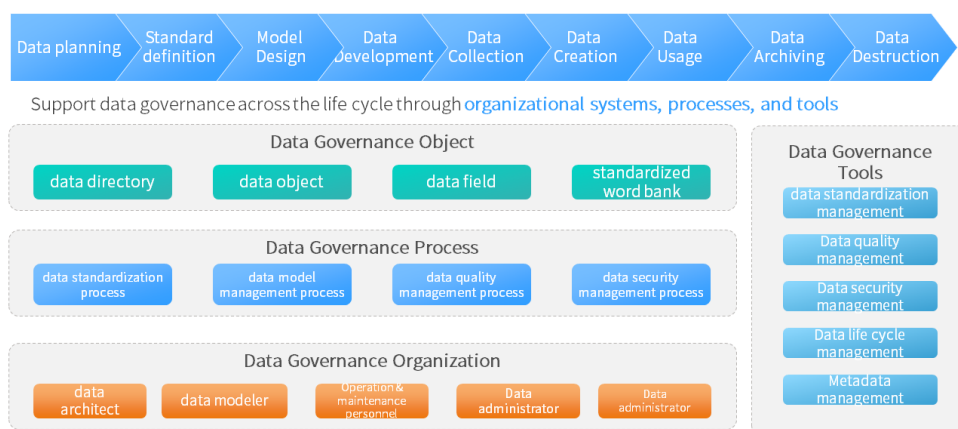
Data planning
Standard definition
Model Design
Data Development
Data Collection
Data Creation
Data Usage
Data Archiving
Data Destruction

Support data governance across the life cycle through organizational systems, processes, and tools

Data Governance Object

data directory
data object
data field
standardized word bank

Data Governance Process

data standardization process
data model management process
data quality management process
data security management process

Data Governance Organization

data architect
data modeler
Operation & maintenance personnel
Data administrator
Data administrator

Data Governance Tools

data standardization management
Data quality management
Data security management
Data life cycle management
Metadata management